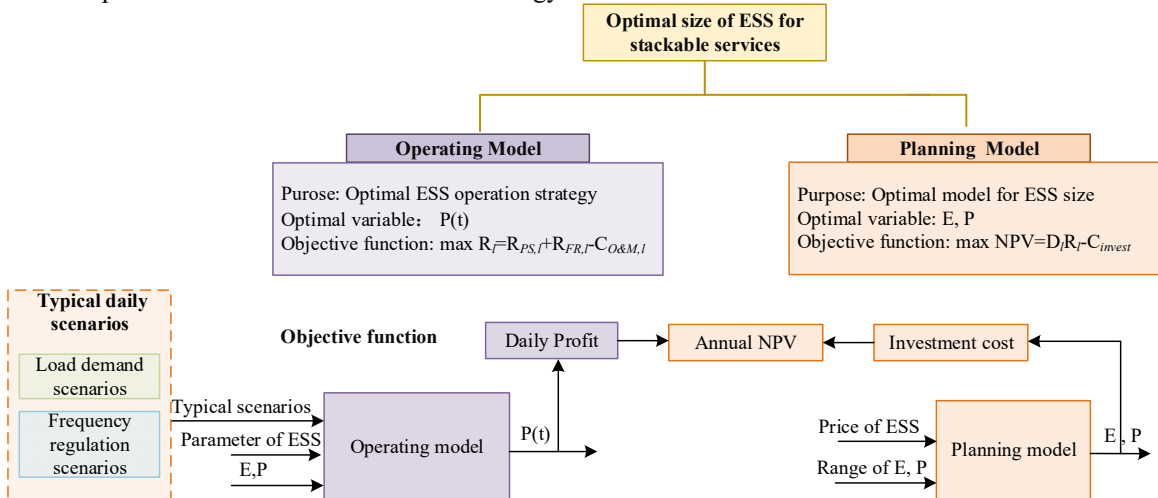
Optimal size of ESS for stackable services

Operating Model

Purose: Optimal ESS operation strategy
Optimal variable： P(t)
Objective function: max $R_l$=$R_{PS,l}$+$R_{FR,l}$-$C_{O\&M,l}$

Planning Model

Purpose: Optimal model for ESS size
Optimal variable: E, P
Objective function: max NPV=$D_l R_l$-$C_{invest}$

Typical daily scenarios

Load demand scenarios

Frequency regulation scenarios

Objective function

Daily Profit

Annual NPV

Investment cost

Typical scenarios

Parameter of ESS

E,P

Operating model

P(t)

Price of ESS

Range of E, P

Planning model

E , P